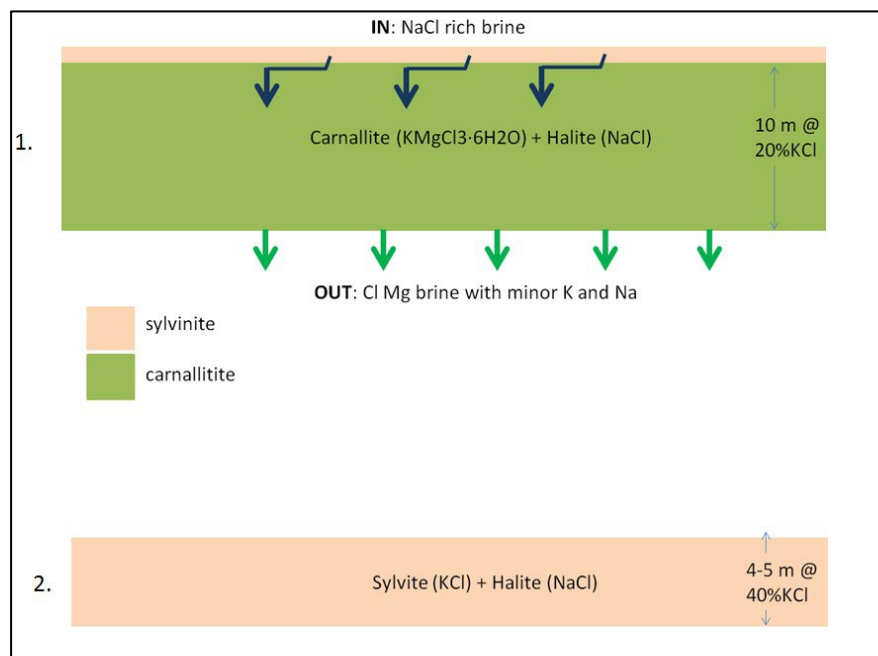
**IN**: NaCl rich brine

1.

Carnallite (KMgCl3·6H2O) + Halite (NaCl)

10 m @ 20%KCl

**OUT**: Cl Mg brine with minor K and Na

sylvinite

carnallitite

2.

Sylvite (KCl) + Halite (NaCl)

4-5 m @ 40%KCl